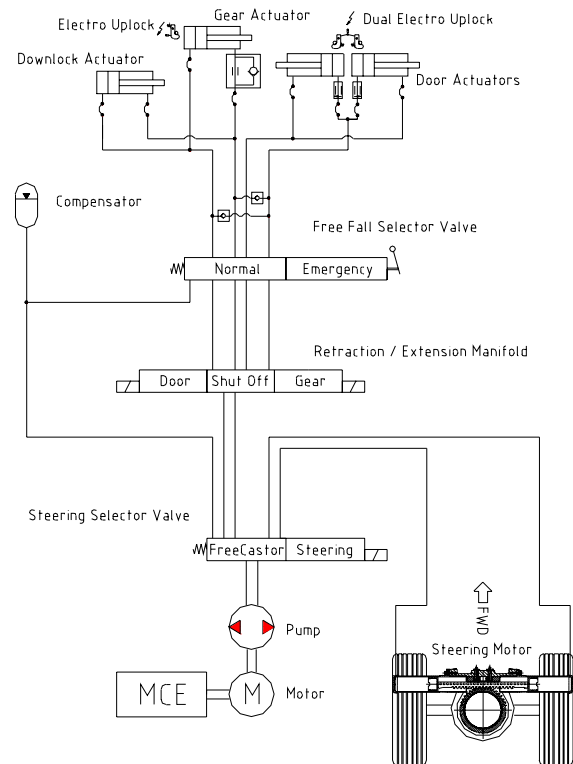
Electro Uplock
Gear Actuator
Dual Electro Uplock
Downlock Actuator
Door Actuators
Compensator
Free Fall Selector Valve
Normal
Emergency
Retraction / Extension Manifold
Door
Shut Off
Gear
Steering Selector Valve
FreeCastor
Steering
FWD
Pump
Steering Motor
MCE
M
Motor